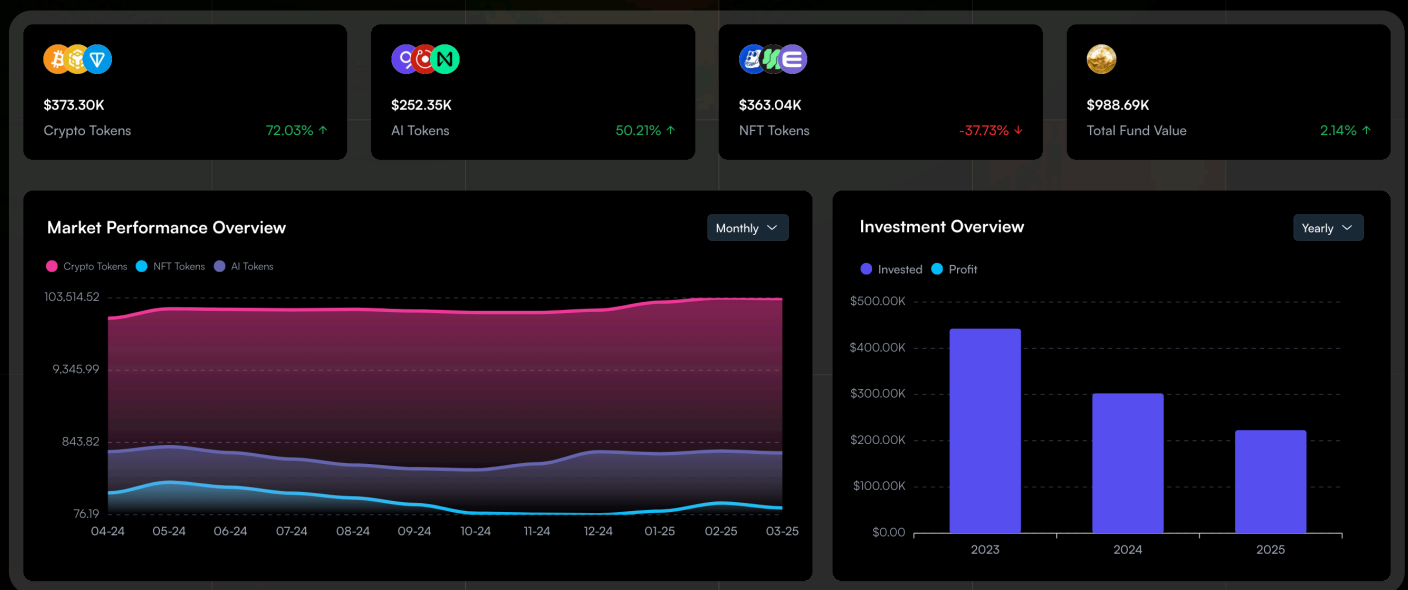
$373.30K
Crypto Tokens 72.03% ↑

$252.35K
AI Tokens 50.21% ↑

$363.04K
NFT Tokens -37.73% ↓

$988.69K
Total Fund Value 2.14% ↑

Market Performance Overview

Monthly

Crypto Tokens NFT Tokens AI Tokens

103,514.52
9,345.99
843.82
76.19

04-24 05-24 06-24 07-24 08-24 09-24 10-24 11-24 12-24 01-25 02-25 03-25

Investment Overview

Yearly

Invested Profit

$500.00K
$400.00K
$300.00K
$200.00K
$100.00K
$0.00

2023 2024 2025